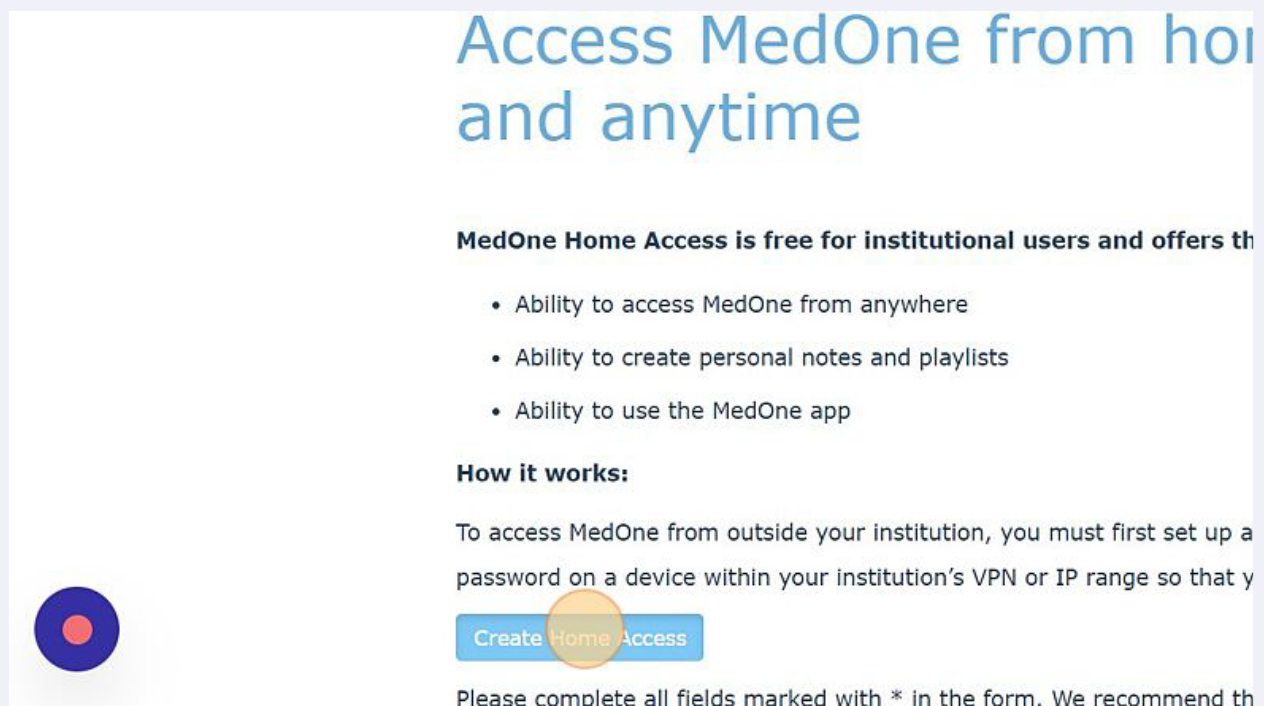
Access MedOne from hor
and anytime

**MedOne Home Access is free for institutional users and offers th**

- Ability to access MedOne from anywhere
- Ability to create personal notes and playlists
- Ability to use the MedOne app

**How it works:**

To access MedOne from outside your institution, you must first set up a password on a device within your institution's VPN or IP range so that y

Create Home Access

Please complete all fields marked with * in the form. We recommend th